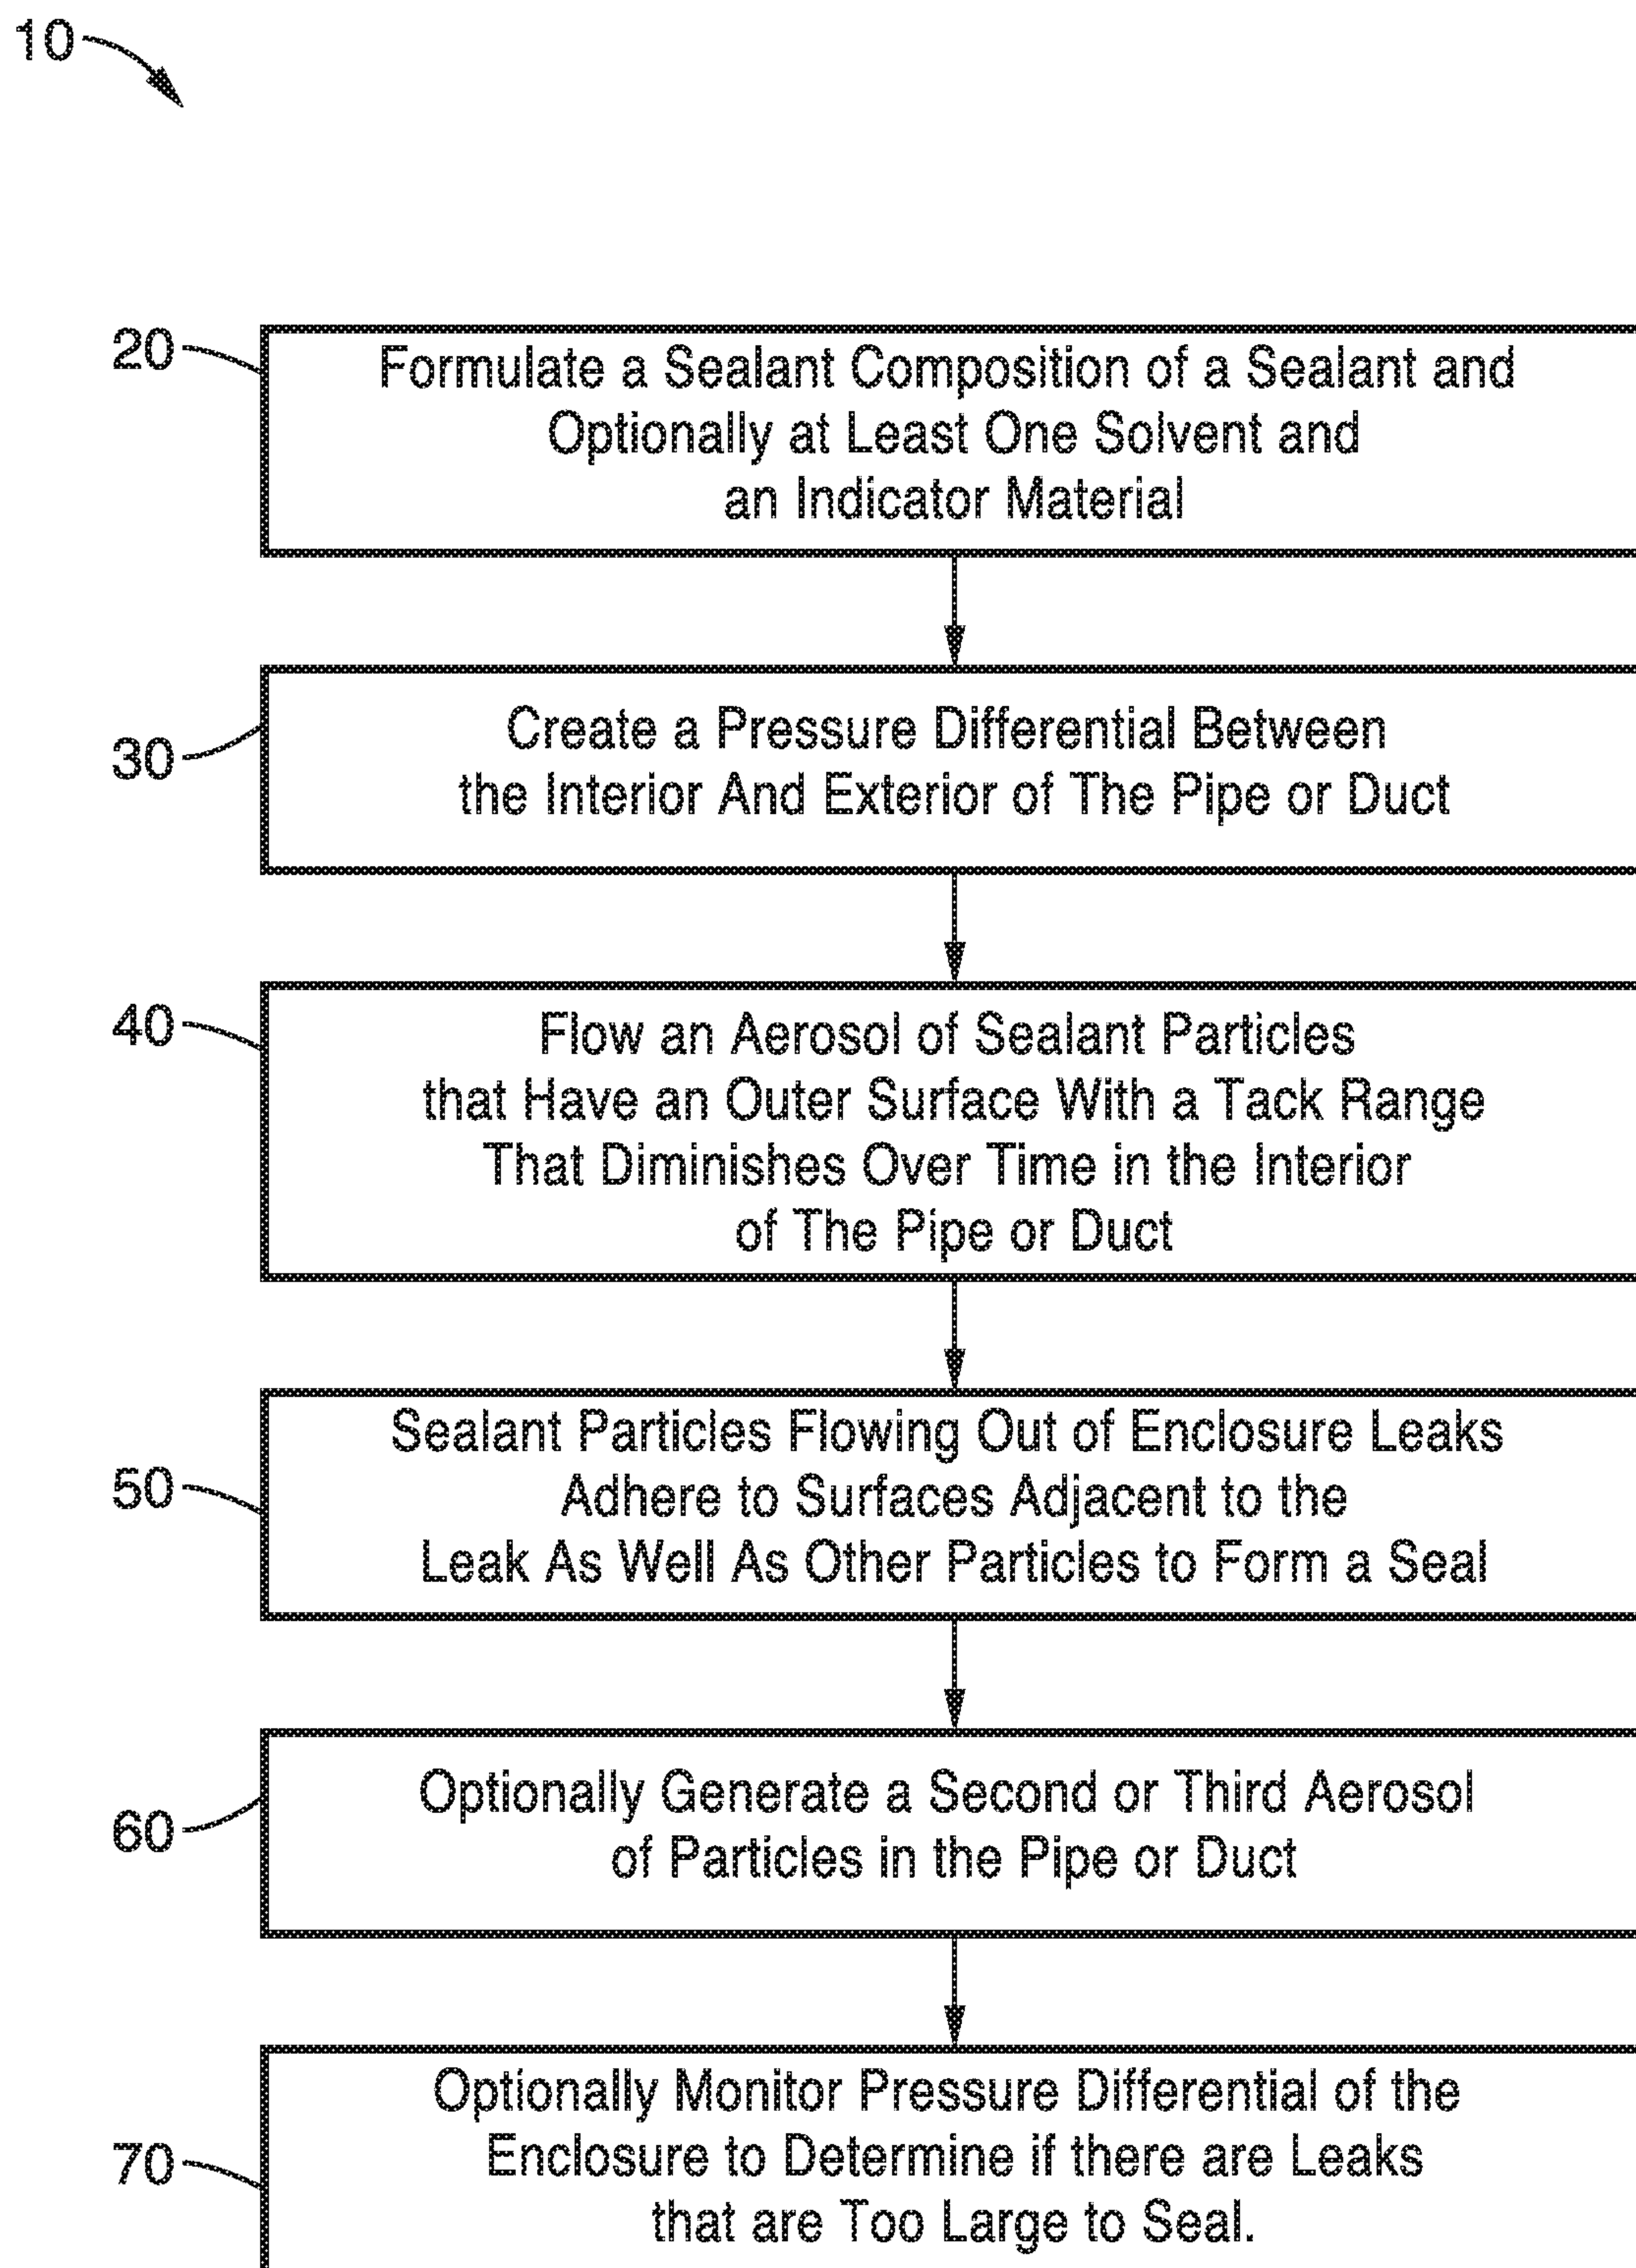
10

20
Formulate a Sealant Composition of a Sealant and Optionally at Least One Solvent and an Indicator Material

30
Create a Pressure Differential Between the Interior And Exterior of The Pipe or Duct

40
Flow an Aerosol of Sealant Particles that Have an Outer Surface With a Tack Range That Diminishes Over Time in the Interior of The Pipe or Duct

50
Sealant Particles Flowing Out of Enclosure Leaks Adhere to Surfaces Adjacent to the Leak As Well As Other Particles to Form a Seal

60
Optionally Generate a Second or Third Aerosol of Particles in the Pipe or Duct

70
Optionally Monitor Pressure Differential of the Enclosure to Determine if there are Leaks that are Too Large to Seal.